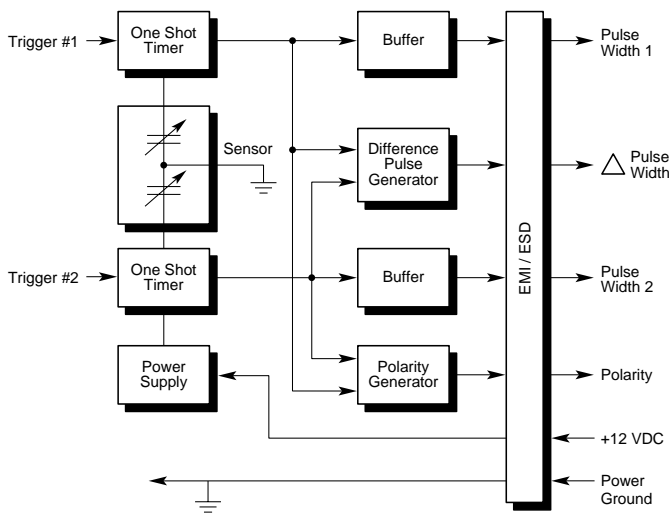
Trigger #1

One Shot Timer

Buffer

Pulse Width 1

Sensor

Difference Pulse Generator

$\triangle$ Pulse Width

Trigger #2

One Shot Timer

Buffer

Pulse Width 2

EMI / ESD

Power Supply

Polarity Generator

Polarity

+12 VDC

Power Ground